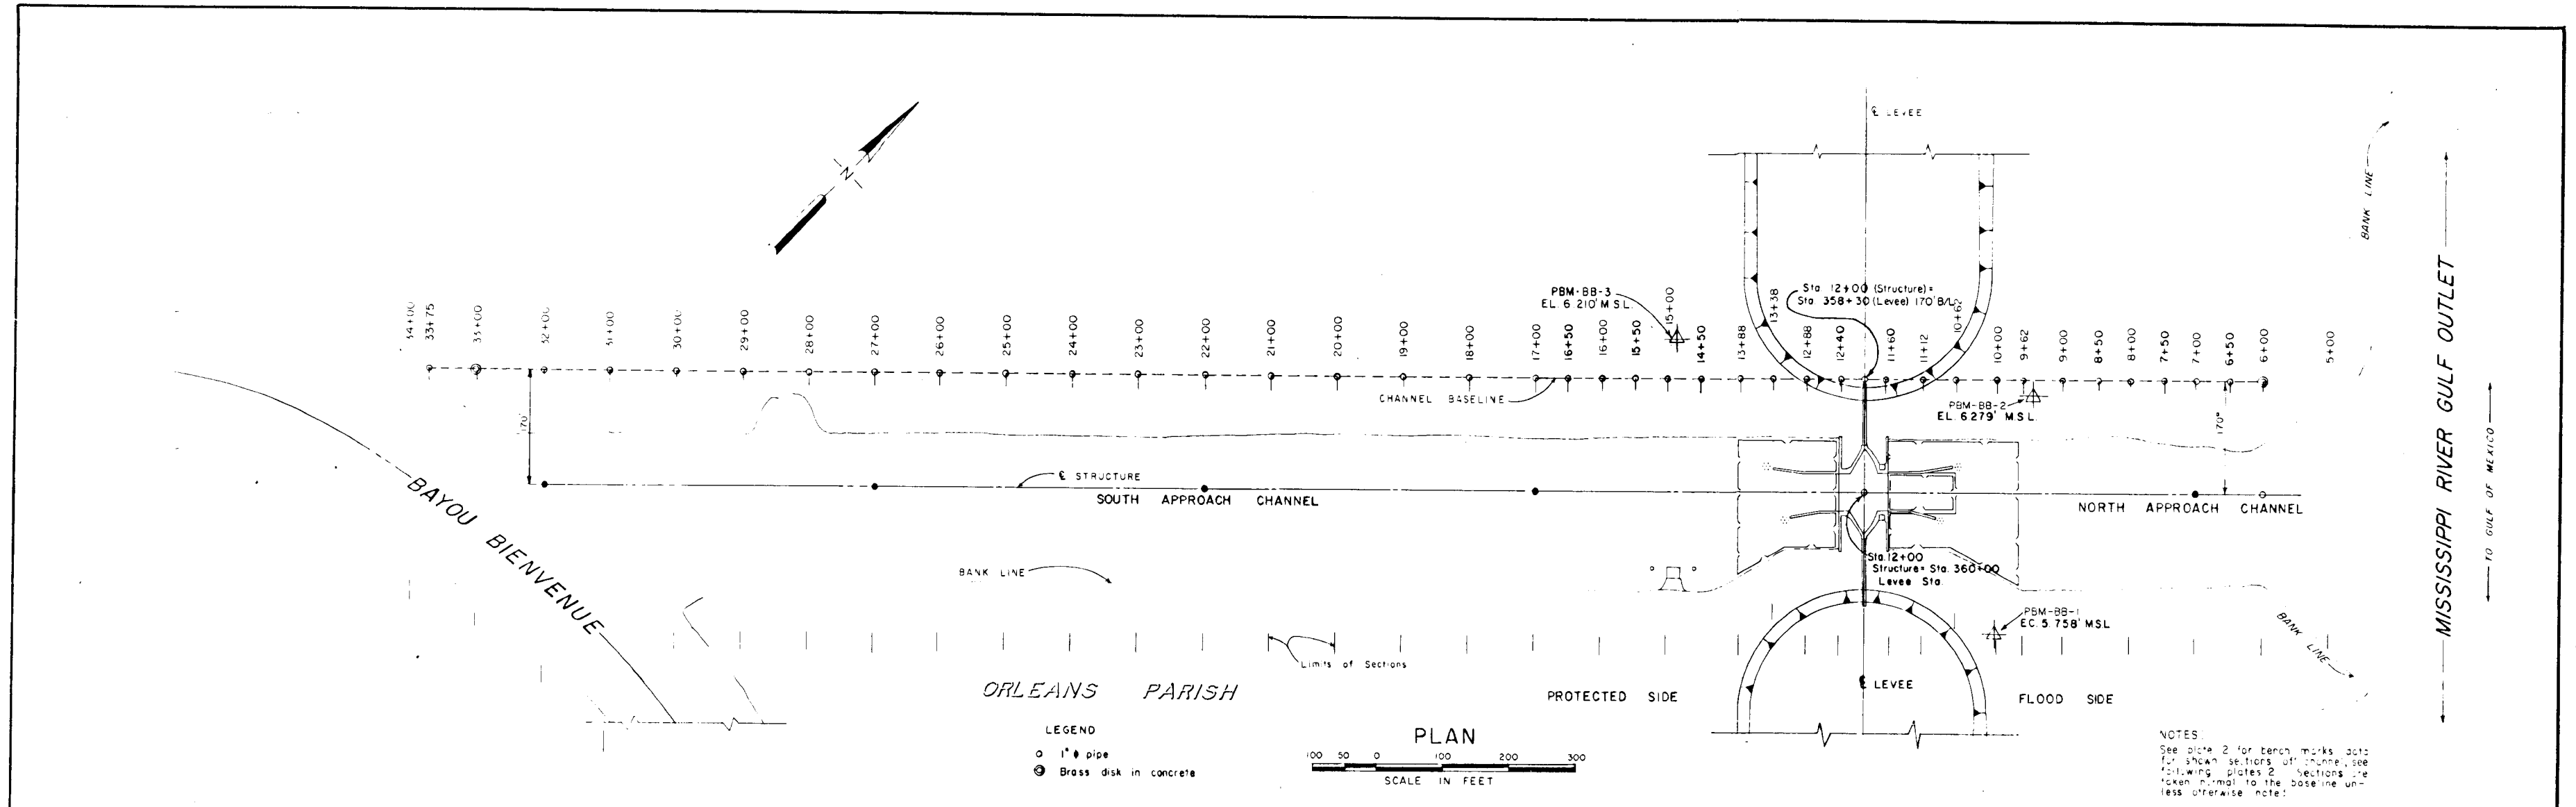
N

℄ LEVEE

BANK LINE

MISSISSIPPI RIVER GULF OUTLET

TO GULF OF MEXICO

PBM-BB-3
EL 6.210' MSL

Sta. 12+00 (Structure) = Sta. 358+30 (Levee) 170' B/L

34+00 33+75 33+00 32+00 31+00 30+00 29+00 28+00 27+00 26+00 25+00 24+00 23+00 22+00 21+00 20+00 19+00 18+00 17+00 16+50 16+00 15+50 15+00 14+50 13+88 13+38 12+88 12+40 11+60 11+12 10+62 10+00 9+62 9+00 8+50 8+00 7+50 7+00 6+50 6+00 5+00

CHANNEL BASELINE

PBM-BB-2
EL 6.279' MSL

170'

170'

℄ STRUCTURE

SOUTH APPROACH CHANNEL

NORTH APPROACH CHANNEL

BAYOU BIENVENUE

BANK LINE

Sta 12+00
Structure = Sta. 360+00
Levee Sta.

PBM-BB-1
EC 5.758' MSL

BANK LINE

Limits of Sections

ORLEANS PARISH

PROTECTED SIDE

℄ LEVEE

FLOOD SIDE

LEGEND
○ 1" ϕ pipe
◎ Brass disk in concrete

PLAN

100 50 0 100 200 300
SCALE IN FEET

NOTES:
See plate 2 for bench marks data for shown sections of channel, see following plates 2. Sections are taken normal to the baseline unless otherwise noted.